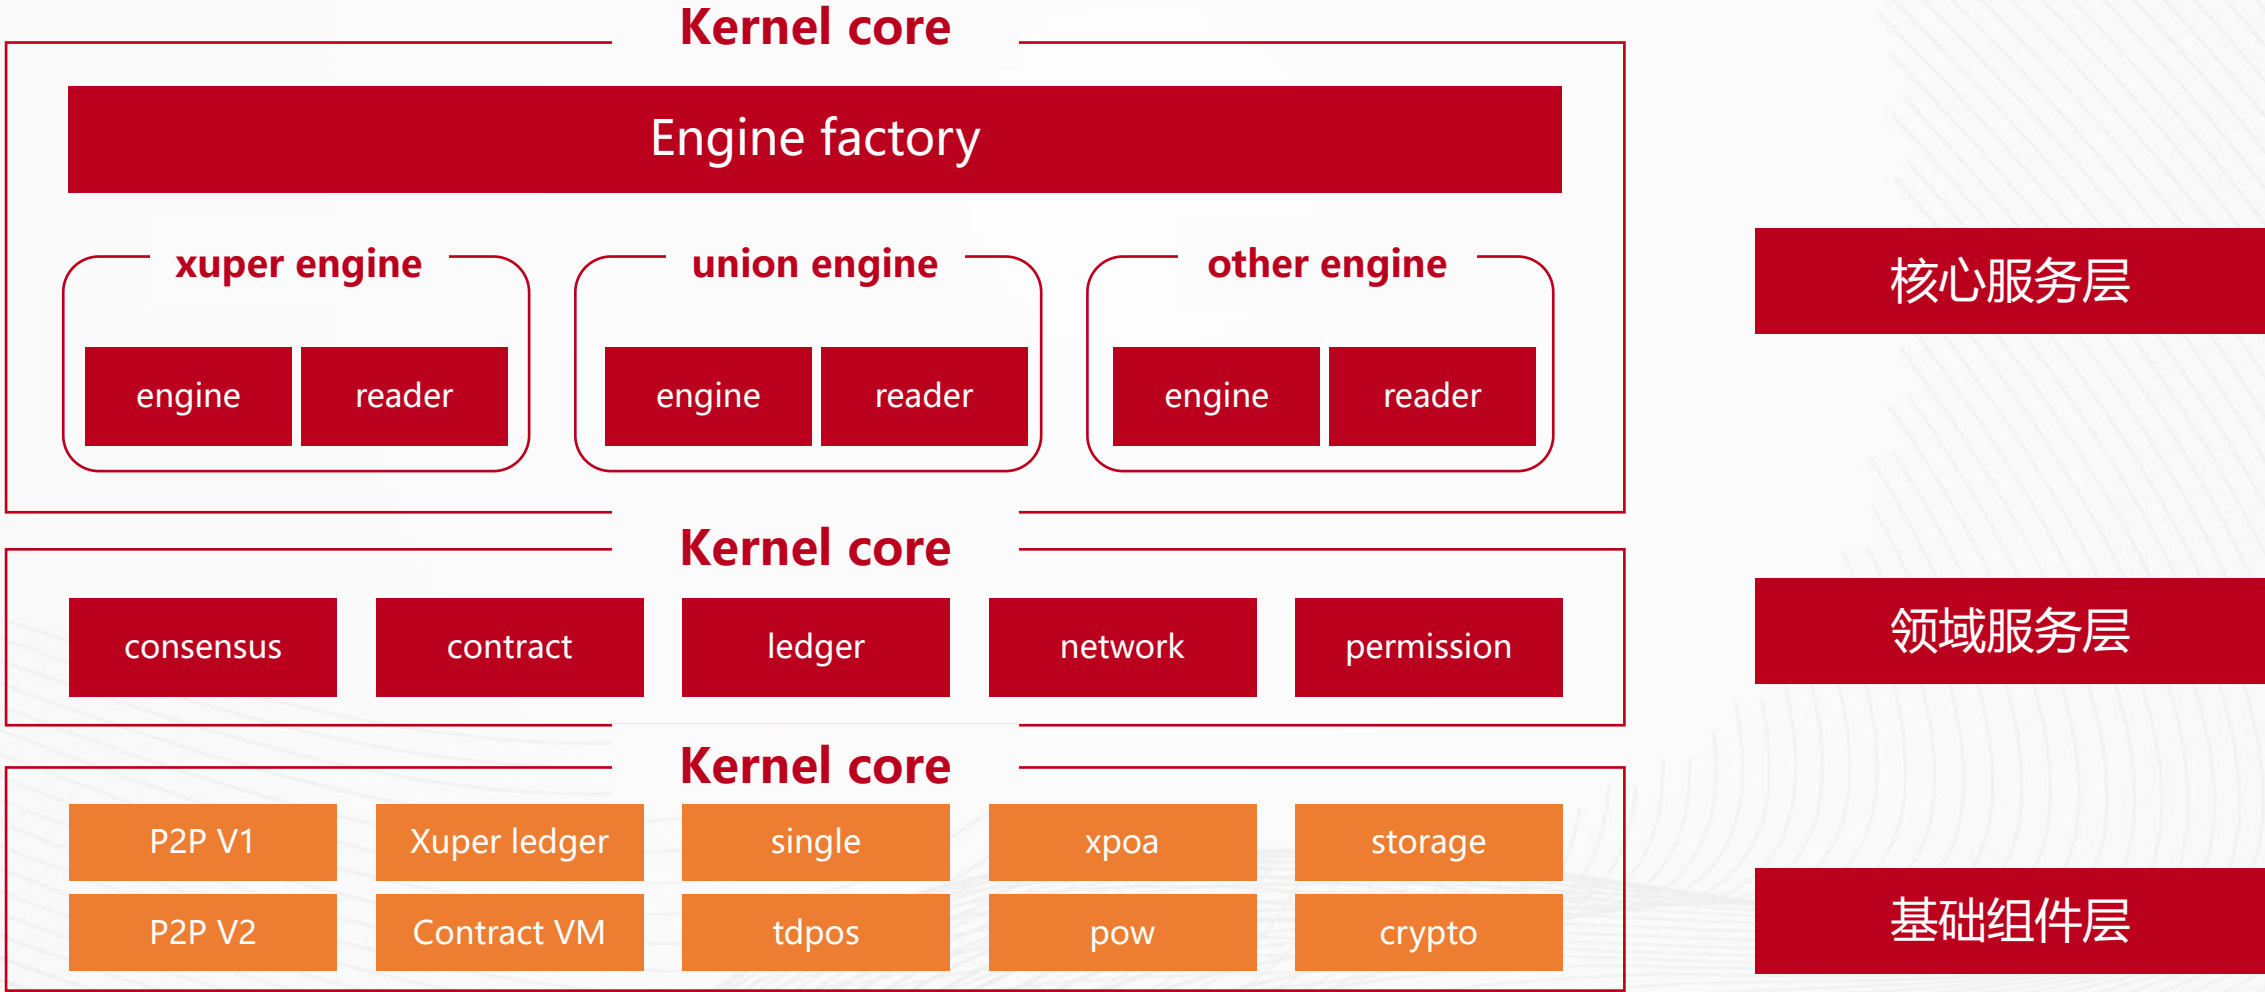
Kernel core

Engine factory

xuper engine
engine
reader

union engine
engine
reader

other engine
engine
reader

核心服务层

Kernel core

consensus
contract
ledger
network
permission

领域服务层

Kernel core

P2P V1
Xuper ledger
single
xpoa
storage
P2P V2
Contract VM
tdpos
pow
crypto

基础组件层